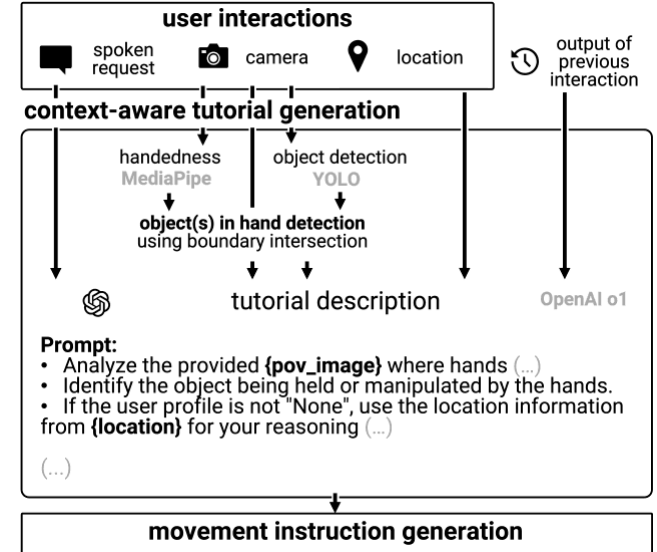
user interactions

spoken request

camera

location

output of previous interaction

context-aware tutorial generation

handedness
MediaPipe

object detection
YOLO

object(s) in hand detection
using boundary intersection

tutorial description

OpenAI o1

Prompt:
• Analyze the provided {pov_image} where hands (...)
• Identify the object being held or manipulated by the hands.
• If the user profile is not "None", use the location information from {location} for your reasoning (...)

(...)

movement instruction generation